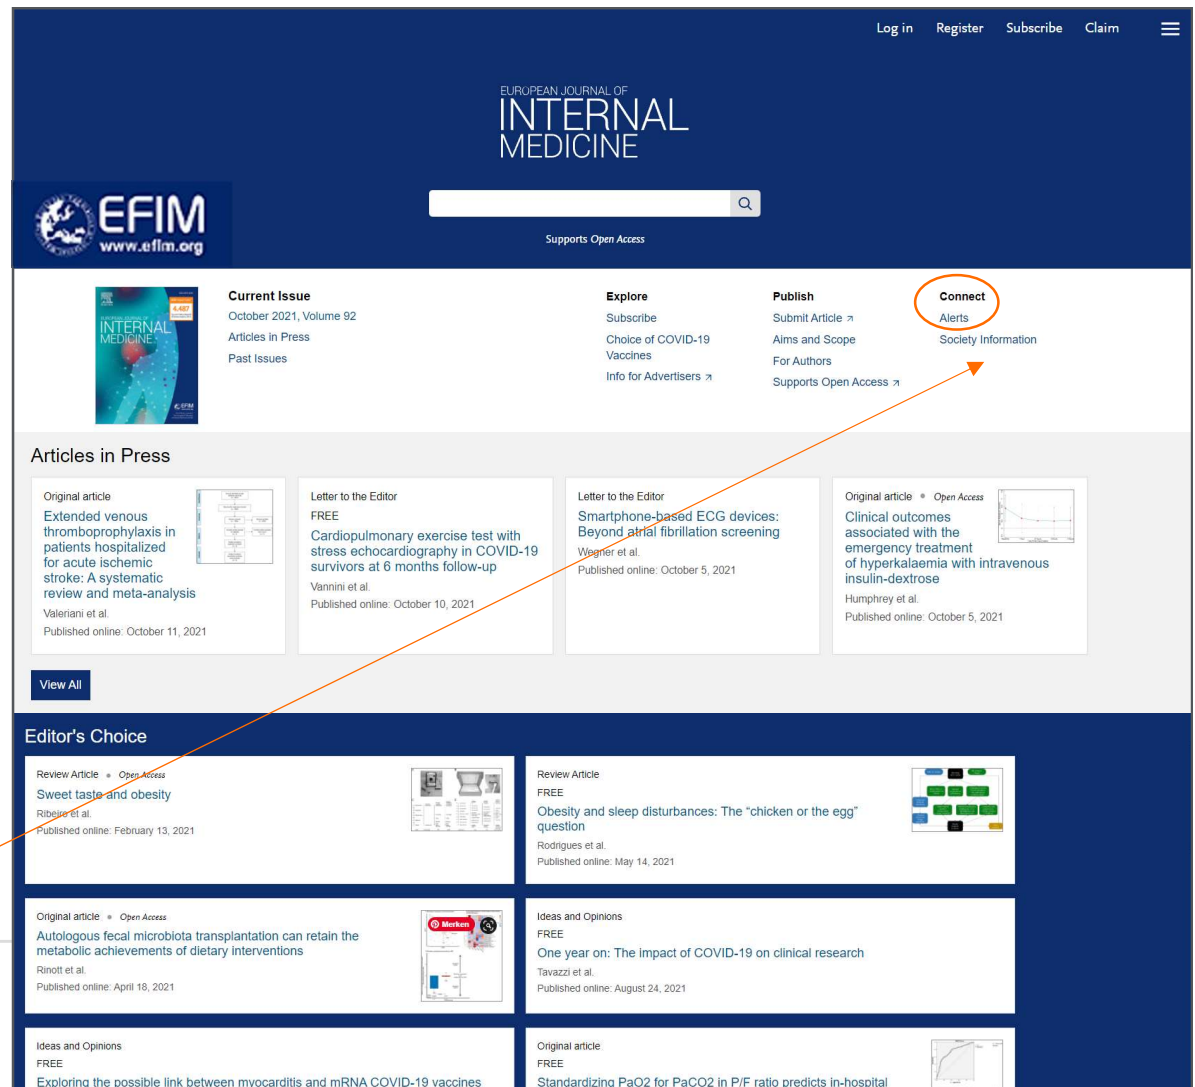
Log in Register Subscribe Claim

EUROPEAN JOURNAL OF
INTERNAL
MEDICINE

EFIM
www.efim.org

Supports Open Access

Current Issue
October 2021, Volume 92
Articles in Press
Past Issues

Explore
Subscribe
Choice of COVID-19 Vaccines
Info for Advertisers ↗

Publish
Submit Article ↗
Aims and Scope
For Authors
Supports Open Access ↗

Connect
Alerts
Society Information

Articles in Press

Original article
Extended venous thromboprophylaxis in patients hospitalized for acute ischemic stroke: A systematic review and meta-analysis
Valeriani et al.
Published online: October 11, 2021

Letter to the Editor
FREE
Cardiopulmonary exercise test with stress echocardiography in COVID-19 survivors at 6 months follow-up
Vannini et al.
Published online: October 10, 2021

Letter to the Editor
Smartphone-based ECG devices: Beyond atrial fibrillation screening
Wegner et al.
Published online: October 5, 2021

Original article • Open Access
Clinical outcomes associated with the emergency treatment of hyperkalaemia with intravenous insulin-dextrose
Humphrey et al.
Published online: October 5, 2021

View All

Editor's Choice

Review Article • Open Access
Sweet taste and obesity
Ribeiro et al.
Published online: February 13, 2021

Review Article
FREE
Obesity and sleep disturbances: The "chicken or the egg" question
Rodrigues et al.
Published online: May 14, 2021

Original article • Open Access
Autologous fecal microbiota transplantation can retain the metabolic achievements of dietary interventions
Rinott et al.
Published online: April 18, 2021

Merken

Ideas and Opinions
FREE
One year on: The impact of COVID-19 on clinical research
Tavazzi et al.
Published online: August 24, 2021

Ideas and Opinions
FREE
Exploring the possible link between myocarditis and mRNA COVID-19 vaccines

Original article
FREE
Standardizing PaO2 for PaCO2 in P/F ratio predicts in-hospital